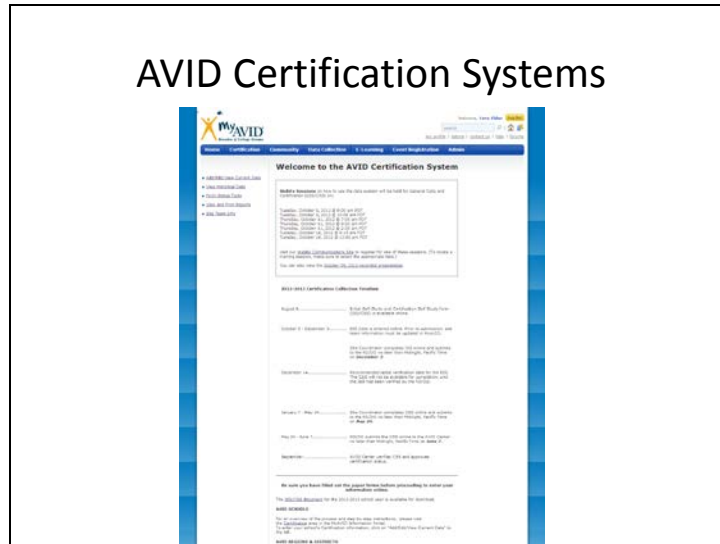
AVID Certification Systems

MyAVID

Home Certification Community Data Collection E-Learning Event Registration Admin

Welcome to the AVID Certification System

2012-2013 Certification Collection Timeline

August 6

October 3 - December 5

December 14

January 7 - May 24

May 24 - June 7

December

Be sure you have filled out the paper forms before proceeding to enter your information online.

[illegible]